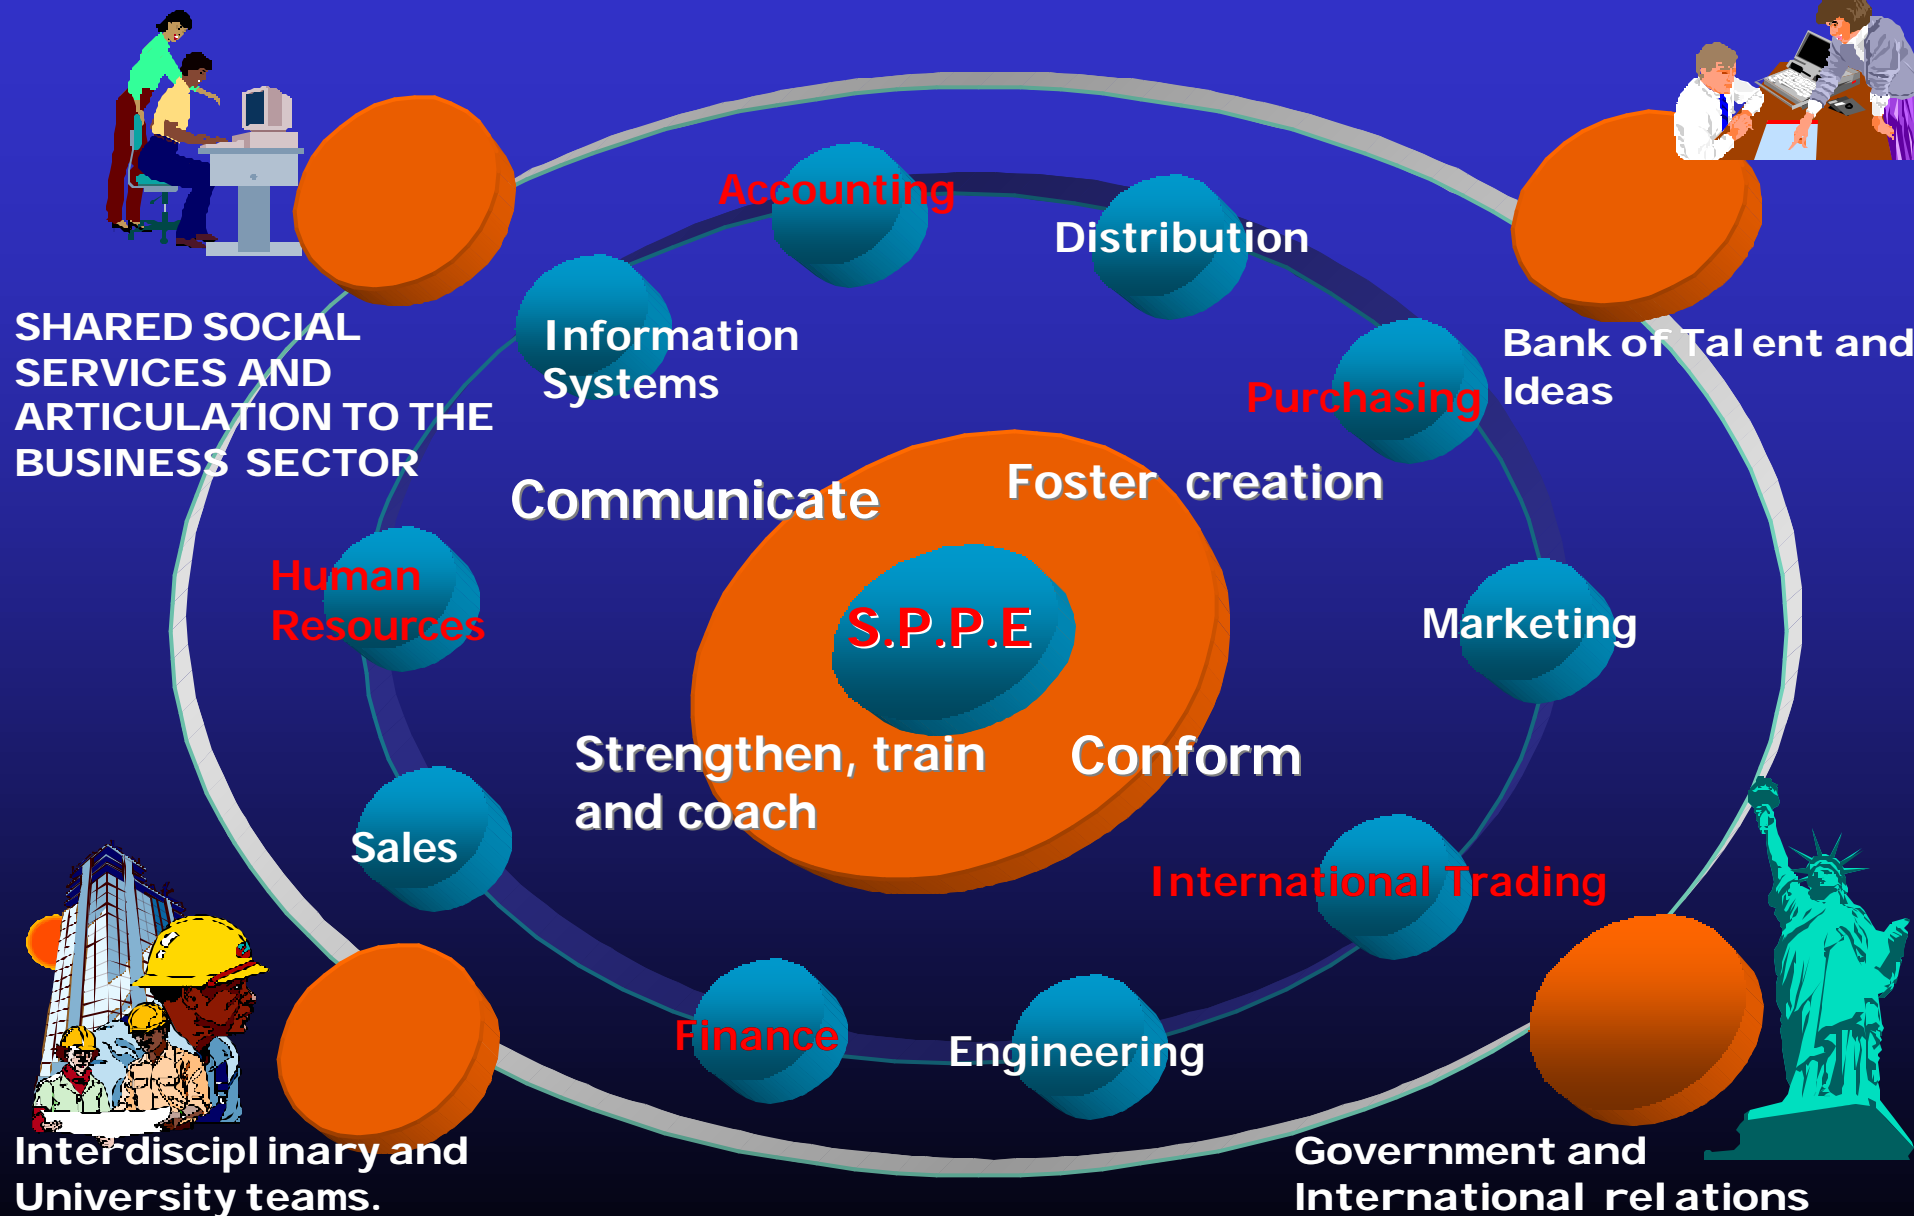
SHARED SOCIAL SERVICES AND ARTICULATION TO THE BUSINESS SECTOR

Accounting

Distribution

Bank of Talent and Ideas

Information Systems

Purchasing

Communicate

Foster creation

Human Resources

S.P.P.E

Marketing

Strengthen, train and coach

Conform

Sales

International Trading

Finance

Engineering

Interdisciplinary and University teams.

Government and International relations